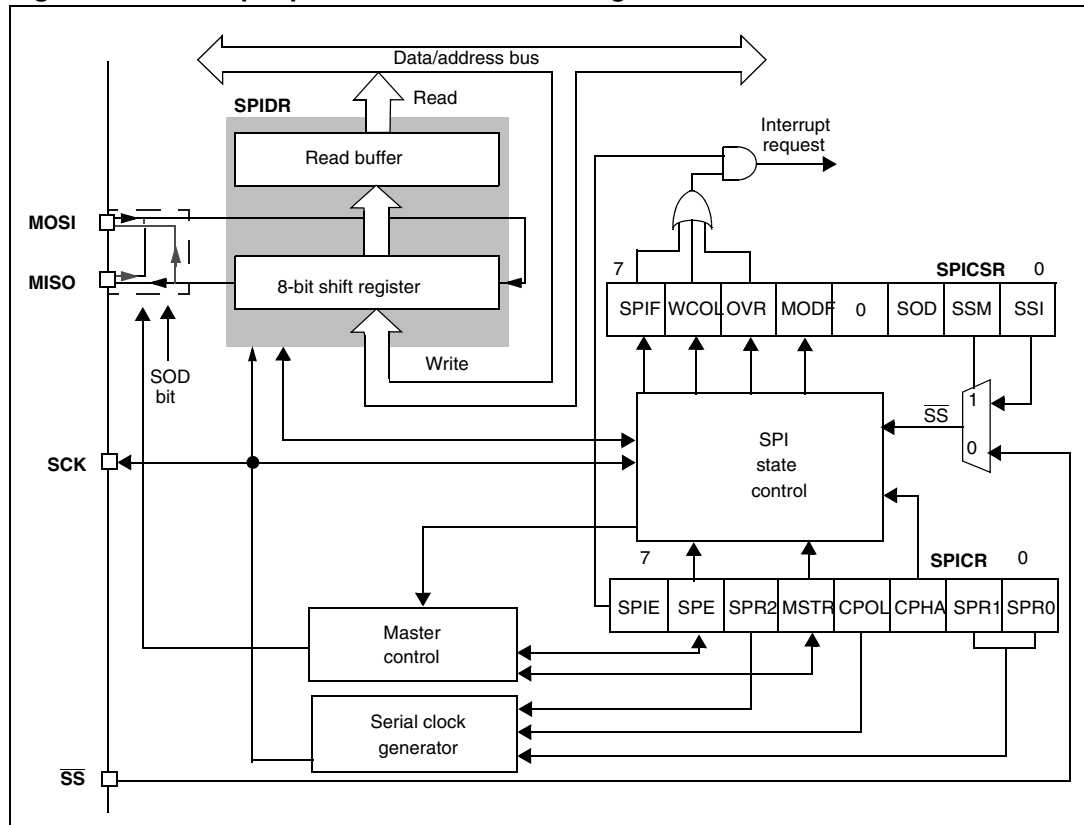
Data/address bus

SPIDR

Read

Read buffer

Interrupt request

MOSI

MISO

8-bit shift register

7

SPICSR

0

| SPIF | WCOL | OVR | MODF | 0 | SOD | SSM | SSI |
|---|---|---|---|---|---|---|---|

SOD bit

Write

$\overline{SS}$

1

0

SPI state control

SCK

7

SPICR

0

| SPIE | SPE | SPR2 | MSTR | CPOL | CPHA | SPR1 | SPR0 |
|---|---|---|---|---|---|---|---|

Master control

Serial clock generator

$\overline{SS}$